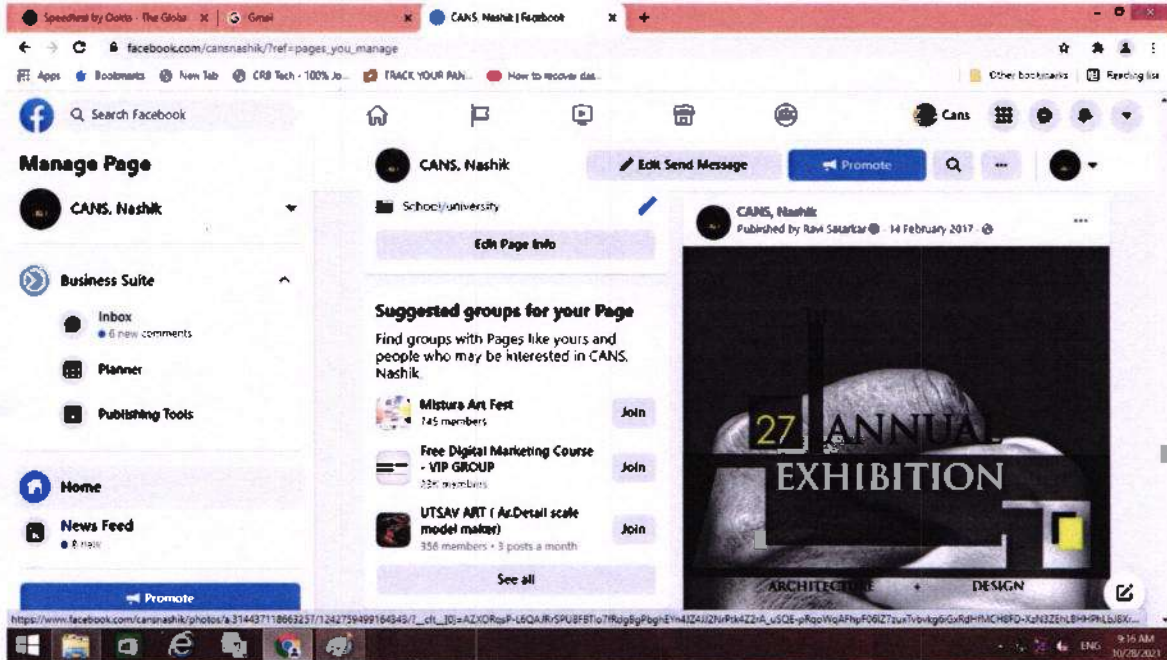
Speedtest by Ookla - The Globa | Gmail | CANS. Nashik | Facebook

facebook.com/cansnashik/?ref=pages_you_manage

Apps Bookmarks New Tab CRB Tech - 100% Jo... TRACK YOUR PAN... How to recover das... Other bookmarks Reading list

Search Facebook

Cans

Manage Page

CANS. Nashik

Business Suite

Inbox
● 6 new comments

Planner

Publishing Tools

Home

News Feed
● 8 new

Promote

CANS. Nashik

Edit Send Message

Promote

School/university

Edit Page Info

Suggested groups for your Page

Find groups with Pages like yours and people who may be interested in CANS. Nashik.

Mistura Art Fest
745 members
Join

Free Digital Marketing Course - VIP GROUP
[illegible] members
Join

UTSAV ART ( Ar.Detail scale model maker)
356 members · 3 posts a month
Join

See all

CANS. Nashik
Published by Ravi Satarkar · 14 February 2017 ·

27 ANNUAL
EXHIBITION

ARCHITECTURE + DESIGN

https://www.facebook.com/cansnashik/photos/a.314437118663257/1242759499164849/?__cft__[0]=AZXORqsP-L6QAJRrSPU8FBTio7fRdgBgPbghEYn4JZ4JJ2NrPtk4Z2rA_uSQE-pRqoWqAFhpF06IZ7zuxTvbvkg6rGxRdHfMCH8FD-XzN3ZEhL8HHPhLbJ8Xr...

ENG 9:16 AM 10/28/2021